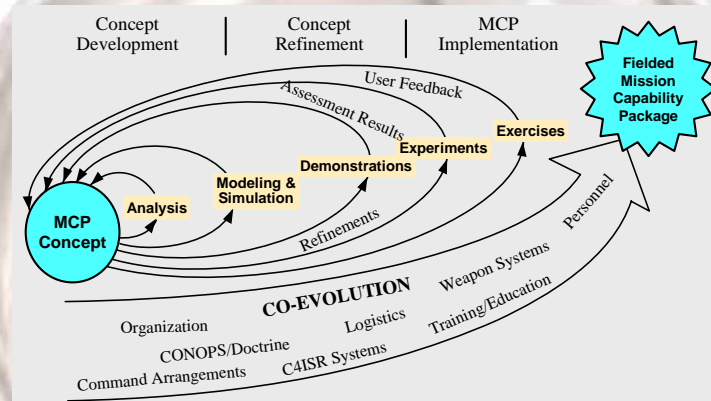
Concept Development | Concept Refinement | MCP Implementation

Fielded Mission Capability Package

User Feedback

Assessment Results

Exercises

Experiments

Demonstrations

Modeling & Simulation

Analysis

MCP Concept

Refinements

Personnel

Weapon Systems

CO-EVOLUTION

Training/Education

Logistics

Organization

CONOPS/Doctrine

C4ISR Systems

Command Arrangements